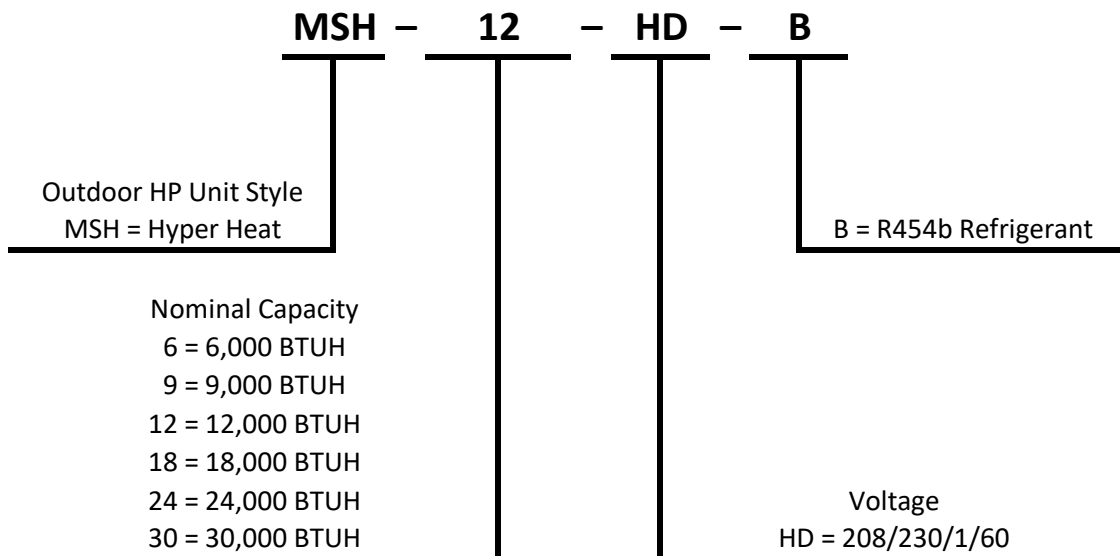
MSH – 12 – HD – B

Outdoor HP Unit Style
MSH = Hyper Heat

B = R454b Refrigerant

Nominal Capacity
6 = 6,000 BTUH
9 = 9,000 BTUH
12 = 12,000 BTUH
18 = 18,000 BTUH
24 = 24,000 BTUH
30 = 30,000 BTUH

Voltage
HD = 208/230/1/60